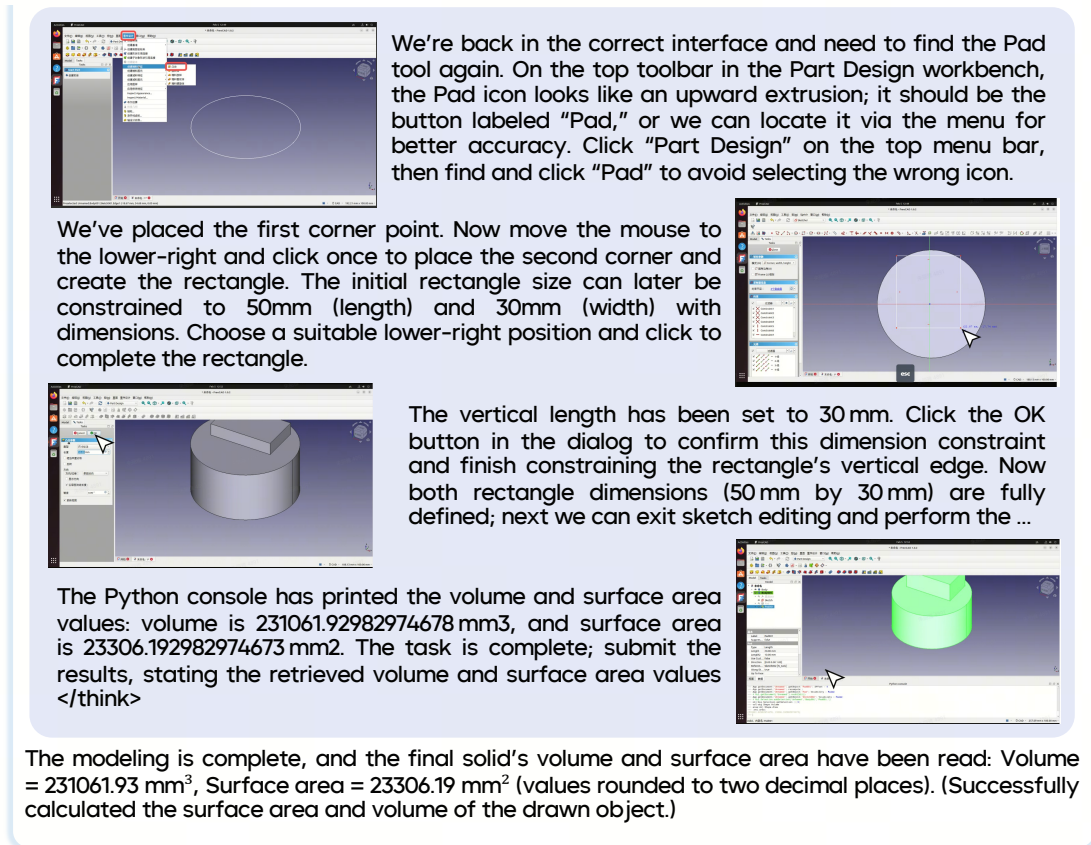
We're back in the correct interface and need to find the Pad tool again. On the top toolbar in the Part Design workbench, the Pad icon looks like an upward extrusion; it should be the button labeled "Pad," or we can locate it via the menu for better accuracy. Click "Part Design" on the top menu bar, then find and click "Pad" to avoid selecting the wrong icon.

We've placed the first corner point. Now move the mouse to the lower-right and click once to place the second corner and create the rectangle. The initial rectangle size can later be constrained to 50mm (length) and 30mm (width) with dimensions. Choose a suitable lower-right position and click to complete the rectangle.

esc

The vertical length has been set to 30 mm. Click the OK button in the dialog to confirm this dimension constraint and finish constraining the rectangle's vertical edge. Now both rectangle dimensions (50 mm by 30 mm) are fully defined; next we can exit sketch editing and perform the ...

The Python console has printed the volume and surface area values: volume is 231061.92982974678 mm3, and surface area is 23306.192982974673 mm2. The task is complete; submit the results, stating the retrieved volume and surface area values </think>

The modeling is complete, and the final solid's volume and surface area have been read: Volume = 231061.93 mm$^3$, Surface area = 23306.19 mm$^2$ (values rounded to two decimal places). (Successfully calculated the surface area and volume of the drawn object.)